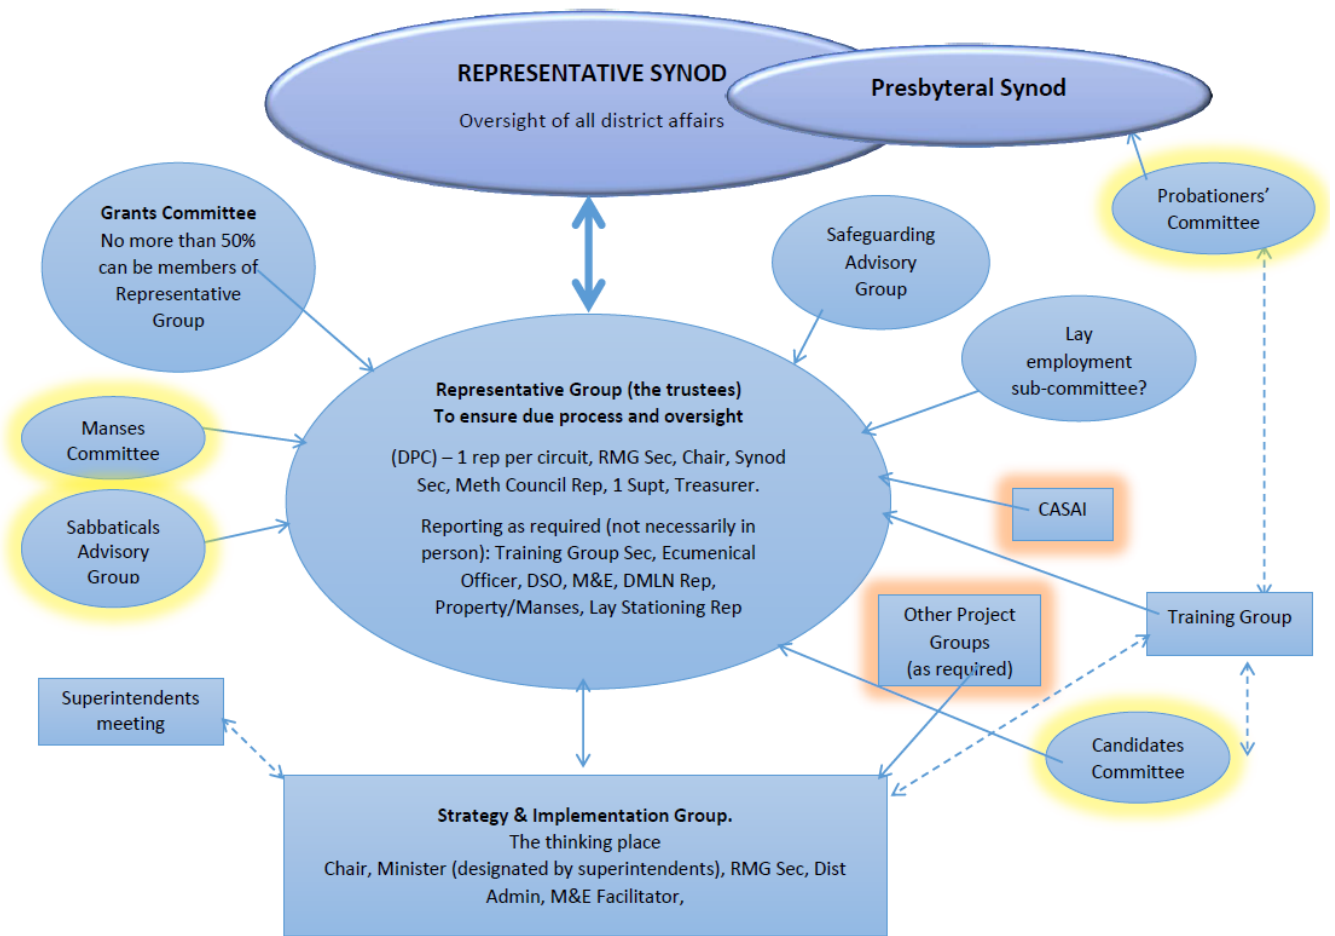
REPRESENTATIVE SYNOD
Oversight of all district affairs

Presbyteral Synod

Grants Committee
No more than 50% can be members of Representative Group

Safeguarding Advisory Group

Probationers' Committee

Lay employment sub-committee?

Manses Committee

Sabbaticals Advisory Group

Representative Group (the trustees)
To ensure due process and oversight

(DPC) – 1 rep per circuit, RMG Sec, Chair, Synod Sec, Meth Council Rep, 1 Supt, Treasurer.

Reporting as required (not necessarily in person): Training Group Sec, Ecumenical Officer, DSO, M&E, DMLN Rep, Property/Manses, Lay Stationing Rep

CASAI

Training Group

Other Project Groups (as required)

Superintendents meeting

Candidates Committee

Strategy & Implementation Group.
The thinking place
Chair, Minister (designated by superintendents), RMG Sec, Dist Admin, M&E Facilitator,